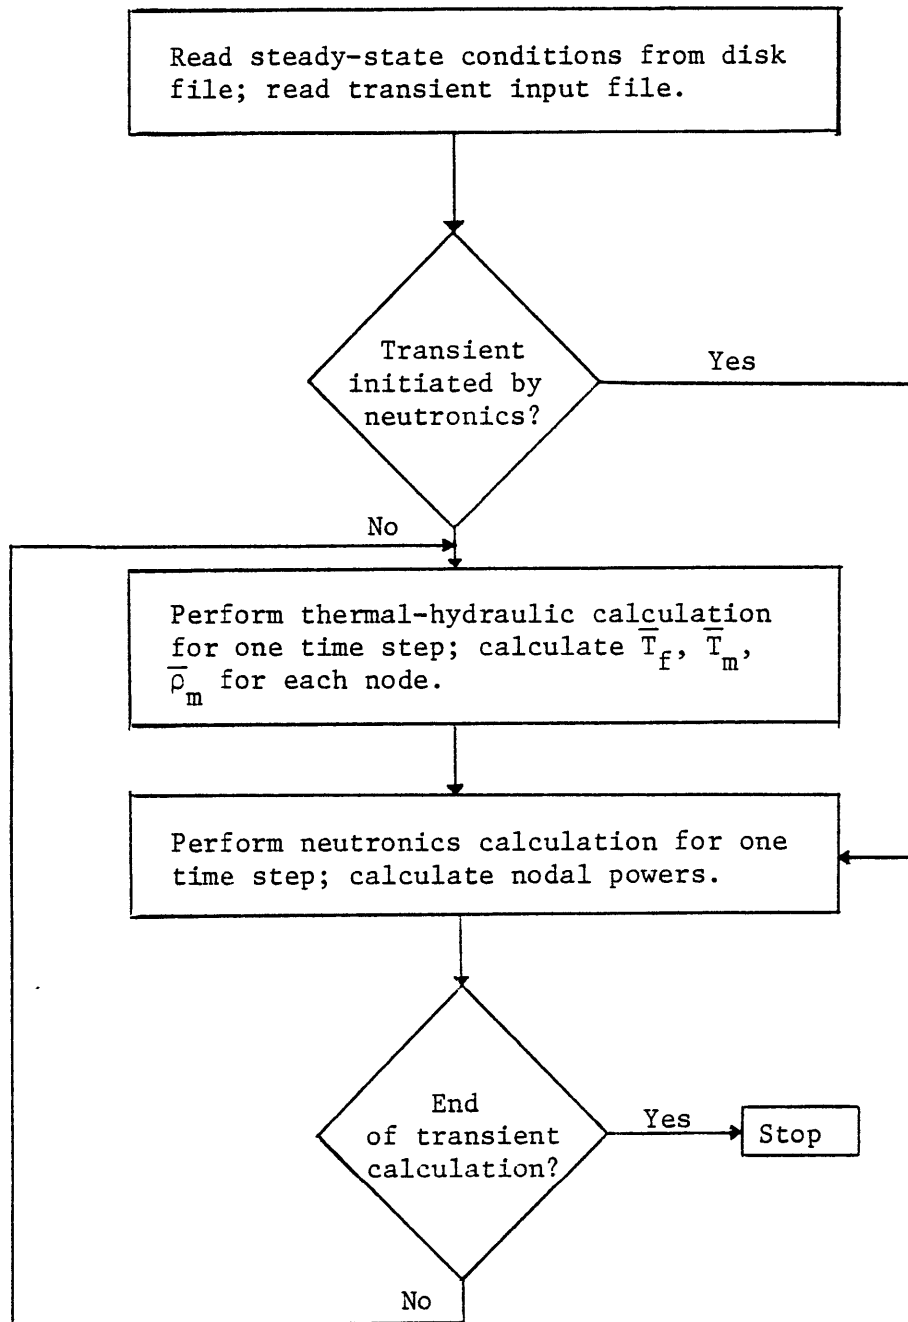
Read steady-state conditions from disk file; read transient input file.

Transient initiated by neutronics?

Yes

No

Perform thermal-hydraulic calculation for one time step; calculate $\overline{T}_f$, $\overline{T}_m$, $\overline{\rho}_m$ for each node.

Perform neutronics calculation for one time step; calculate nodal powers.

End of transient calculation?

Yes

Stop

No